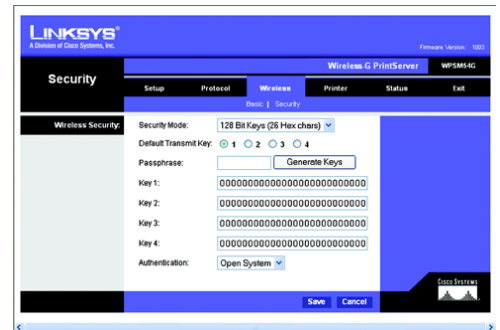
LINKSYS®
A Division of Cisco Systems, Inc.

Firmware Version: 1003

Wireless-G PrintServer WPSM54G

Security

Setup Protocol Wireless Printer Status Exit

Basic | Security

Wireless Security:

Security Mode: 128 Bit Keys (26 Hex chars)

Default Transmit Key: 1 2 3 4

Passphrase: Generate Keys

Key 1: 00000000000000000000000000

Key 2: 00000000000000000000000000

Key 3: 00000000000000000000000000

Key 4: 00000000000000000000000000

Authentication: Open System

Cisco Systems

Save Cancel